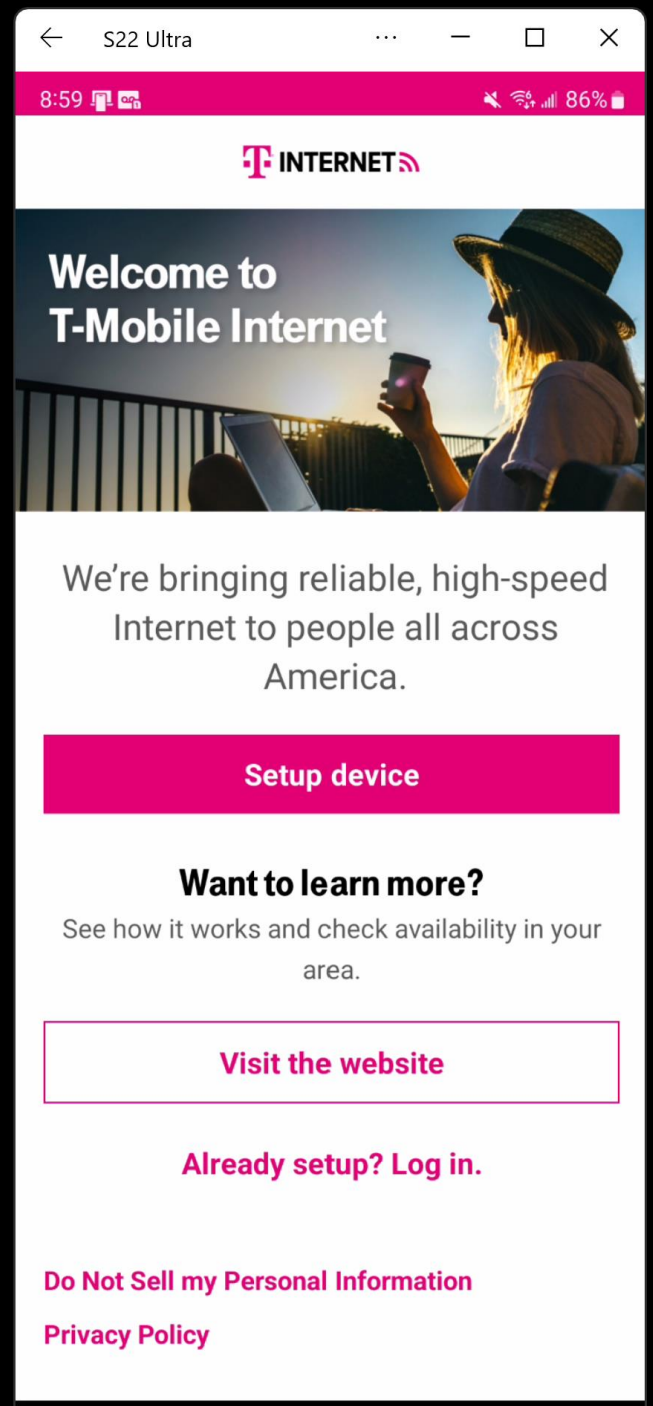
S22 Ultra

8:59

86%

T INTERNET

Welcome to
T-Mobile Internet

We're bringing reliable, high-speed Internet to people all across America.

Setup device

Want to learn more?

See how it works and check availability in your area.

Visit the website

Already setup? Log in.

Do Not Sell my Personal Information

Privacy Policy